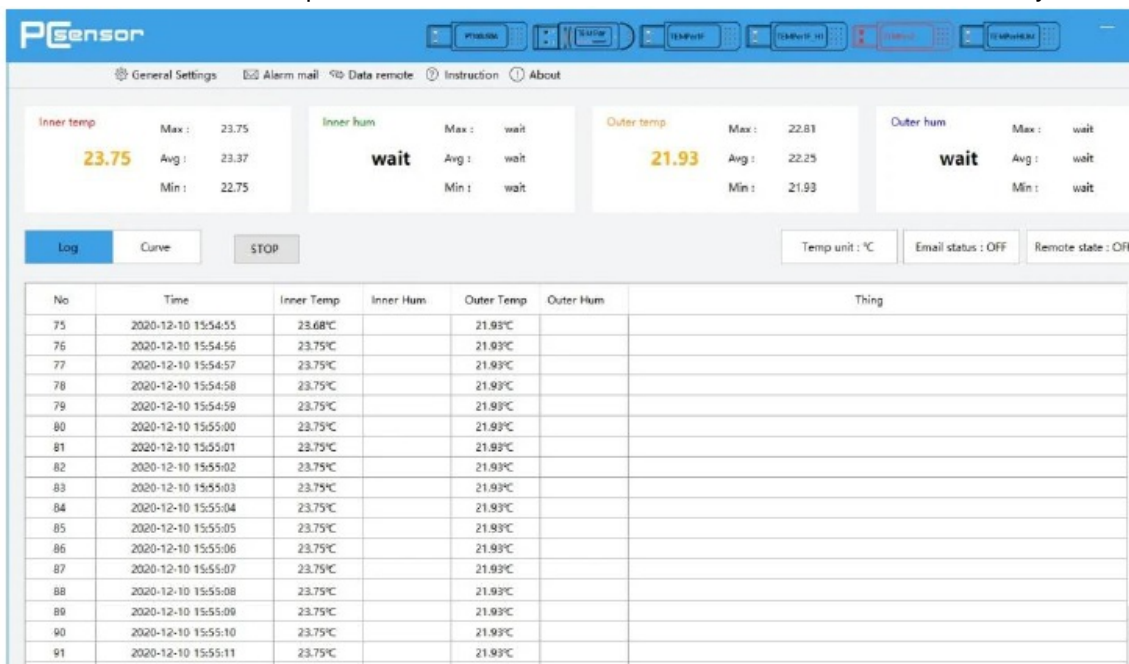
PCsensor

General Settings  Alarm mail  Data remote  Instruction  About

Inner temp 23.75 Max : 23.75 Avg : 23.37 Min : 22.75

Inner hum wait Max : wait Avg : wait Min : wait

Outer temp 21.93 Max : 22.81 Avg : 22.25 Min : 21.93

Outer hum wait Max : wait Avg : wait Min : wait

Log  Curve  STOP

Temp unit : ℃  Email status : OFF  Remote state : OF

| No | Time | Inner Temp | Inner Hum | Outer Temp | Outer Hum | Thing |
|---|---|---|---|---|---|---|
| 75 | 2020-12-10 15:54:55 | 23.68℃ | | 21.93℃ | | |
| 76 | 2020-12-10 15:54:56 | 23.75℃ | | 21.93℃ | | |
| 77 | 2020-12-10 15:54:57 | 23.75℃ | | 21.93℃ | | |
| 78 | 2020-12-10 15:54:58 | 23.75℃ | | 21.93℃ | | |
| 79 | 2020-12-10 15:54:59 | 23.75℃ | | 21.93℃ | | |
| 80 | 2020-12-10 15:55:00 | 23.75℃ | | 21.93℃ | | |
| 81 | 2020-12-10 15:55:01 | 23.75℃ | | 21.93℃ | | |
| 82 | 2020-12-10 15:55:02 | 23.75℃ | | 21.93℃ | | |
| 83 | 2020-12-10 15:55:03 | 23.75℃ | | 21.93℃ | | |
| 84 | 2020-12-10 15:55:04 | 23.75℃ | | 21.93℃ | | |
| 85 | 2020-12-10 15:55:05 | 23.75℃ | | 21.93℃ | | |
| 86 | 2020-12-10 15:55:06 | 23.75℃ | | 21.93℃ | | |
| 87 | 2020-12-10 15:55:07 | 23.75℃ | | 21.93℃ | | |
| 88 | 2020-12-10 15:55:08 | 23.75℃ | | 21.93℃ | | |
| 89 | 2020-12-10 15:55:09 | 23.75℃ | | 21.93℃ | | |
| 90 | 2020-12-10 15:55:10 | 23.75℃ | | 21.93℃ | | |
| 91 | 2020-12-10 15:55:11 | 23.75℃ | | 21.93℃ | | |